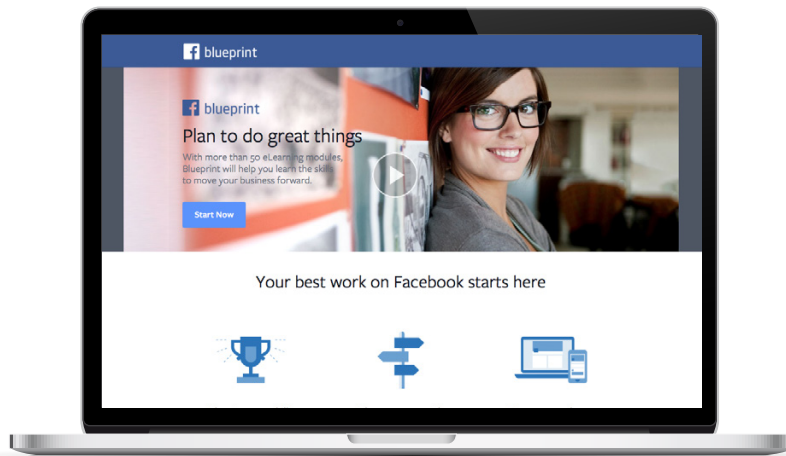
blueprint

blueprint

Plan to do great things

With more than 50 eLearning modules, Blueprint will help you learn the ski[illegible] to move your business forward.

Start Now

Your best work on Facebook starts here